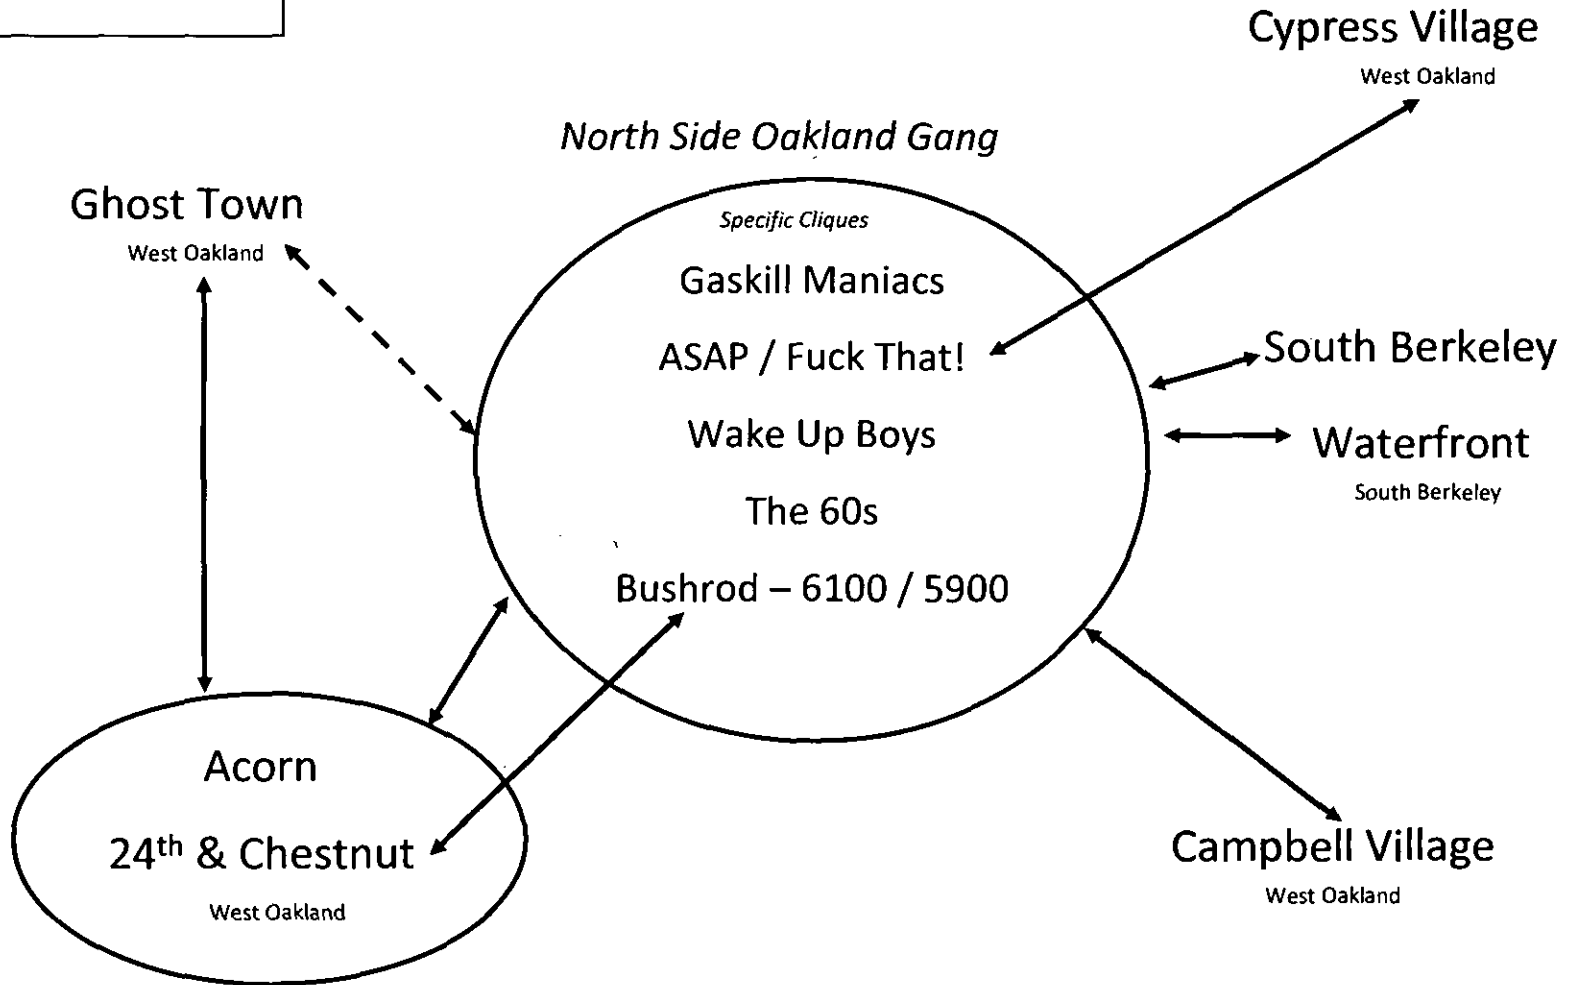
Cypress Village
West Oakland

North Side Oakland Gang

Ghost Town
West Oakland

Specific Cliques

Gaskill Maniacs

ASAP / Fuck That!

Wake Up Boys

The 60s

Bushrod – 6100 / 5900

South Berkeley

Waterfront
South Berkeley

Acorn

24$^{th}$ & Chestnut

West Oakland

Campbell Village
West Oakland